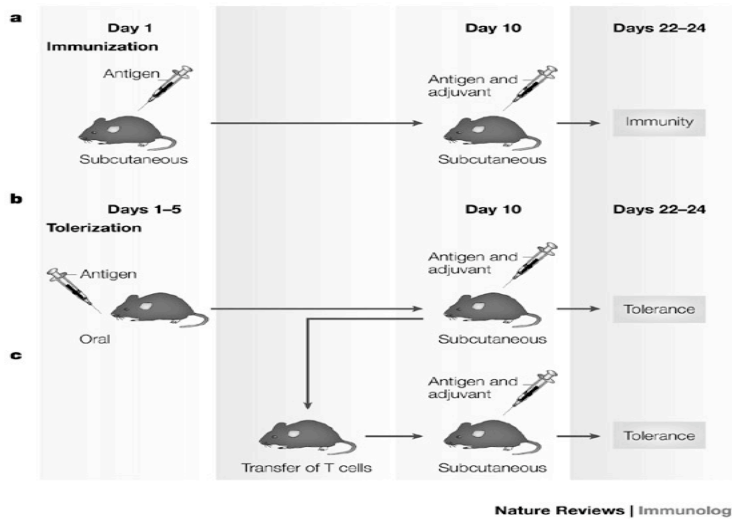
a

Day 1
Immunization

Antigen

Subcutaneous

Day 10

Antigen and adjuvant

Subcutaneous

Days 22–24

Immunity

b

Days 1–5
Tolerization

Antigen

Oral

Day 10

Antigen and adjuvant

Subcutaneous

Days 22–24

Tolerance

c

Transfer of T cells

Antigen and adjuvant

Subcutaneous

Tolerance

Nature Reviews | Immunolog